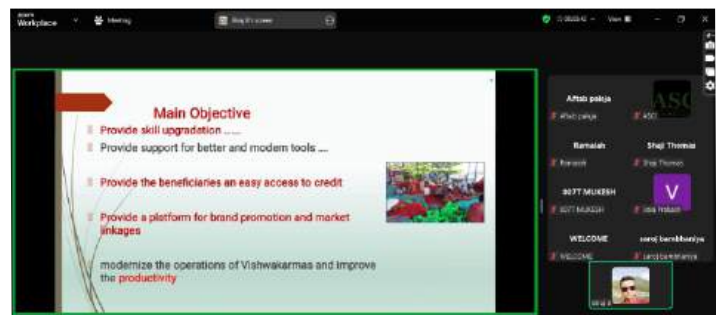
Workplace

Meeting

Stop Screen

View

Main Objective

Provide skill upgradation .....

Provide support for better and modern tools ....

Provide the beneficiaries an easy access to credit

Provide a platform for brand promotion and market linkages

modernize the operations of Vishwakarmas and improve the productivity

Aftab pakja

Aftab pakja

ASC

Ramaiah

Ramaiah

Shaji Thomas

Shaji Thomas

SOTT MUKESH

SOTT MUKESH

V

WELCOME

WELCOME

saroj barnbhaniya

saroj barnbhaniya